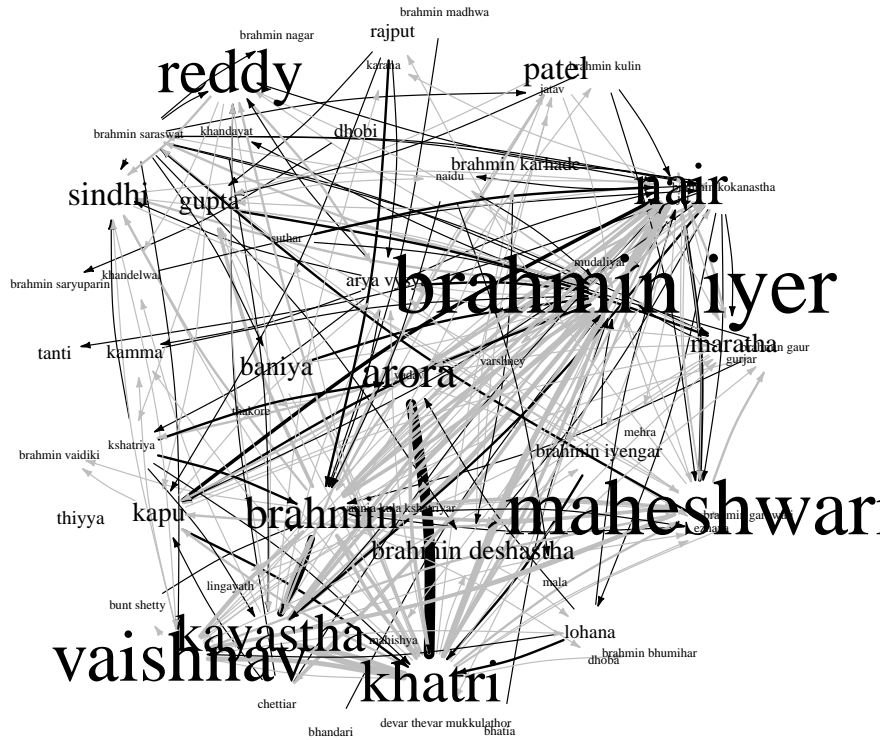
brahmin madhwa
brahmin nagar
rajput
reddy
karana
patel
brahmin kulin
jatav
brahmin saraswat
khandayat
dhobi
brahmin karhade
naidu
nair
brahmin kokanastha
sindhi
gupta
suthar
brahmin saryuparin
khandelwal
arya vysya
mudaliyar
brahmin iyer
tanti
kamma
baniya
maratha
brahmin gaur
gurjar
arora
varshney
yadav
thakore
kshatriya
mehra
brahmin vaidiki
brahmin iyengar
thiyya
kapu
brahmin
kshatriya
maheshwari
brahmin garhwali
ezhava
brahmin deshastha
lingayath
mala
bunt shetty
kayastha
mahishya
lohana
vaishnav
brahmin bhumihar
dhoba
khatri
chettiar
bhandari
devar thevar mukkulathor
bhatia